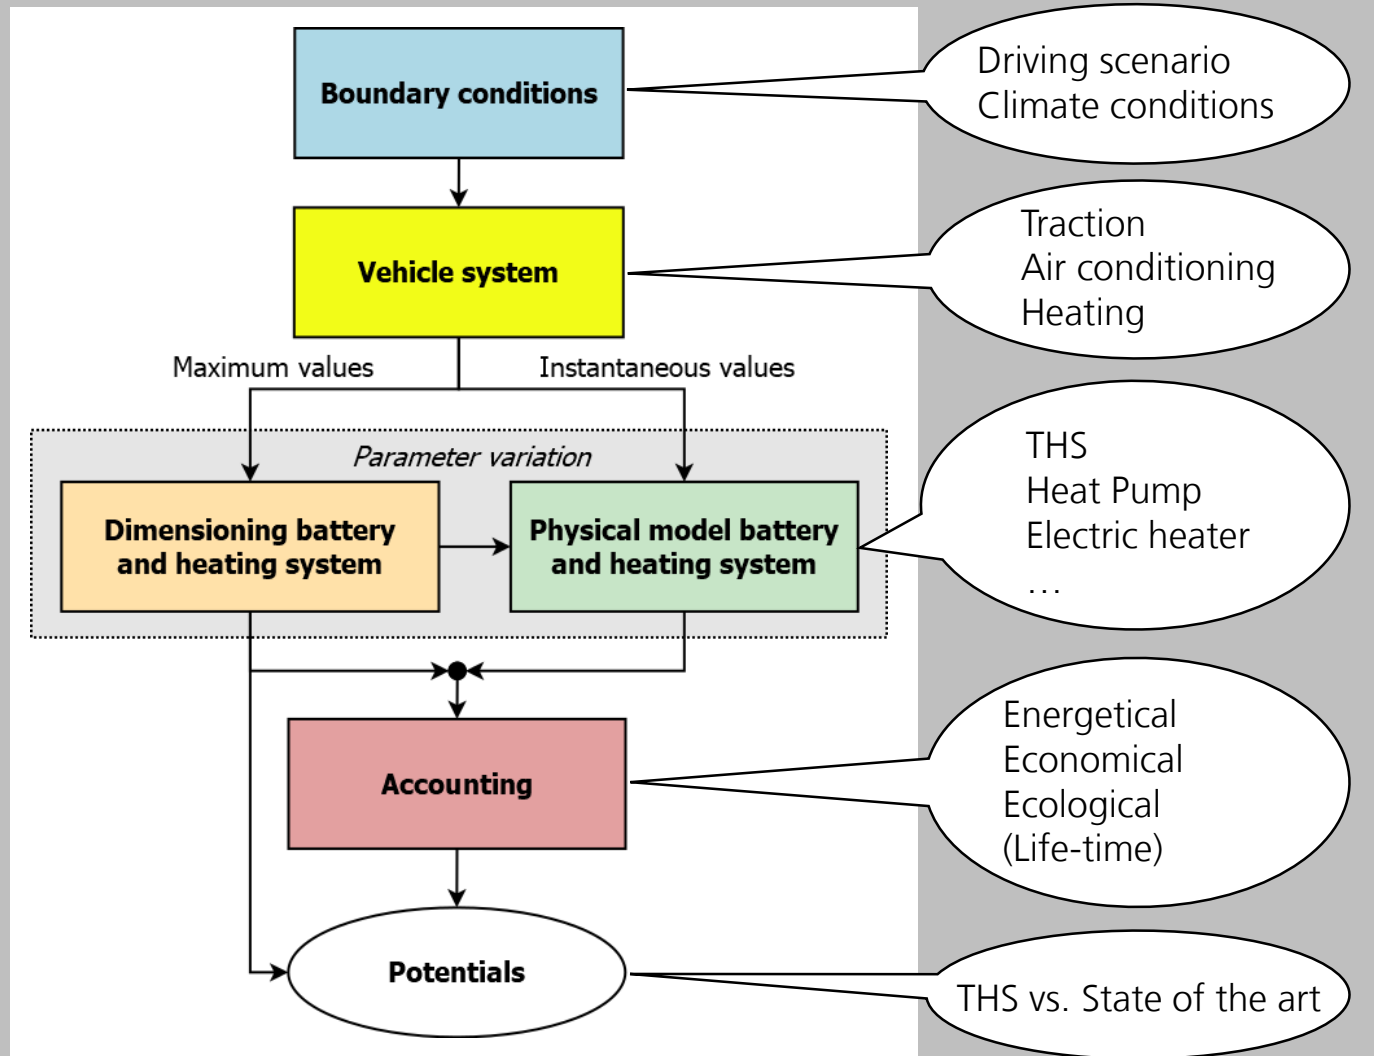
Boundary conditions

Driving scenario
Climate conditions

Vehicle system

Traction
Air conditioning
Heating

Maximum values

Instantaneous values

Parameter variation

Dimensioning battery and heating system

Physical model battery and heating system

THS
Heat Pump
Electric heater
…

Accounting

Energetical
Economical
Ecological
(Life-time)

Potentials

THS vs. State of the art